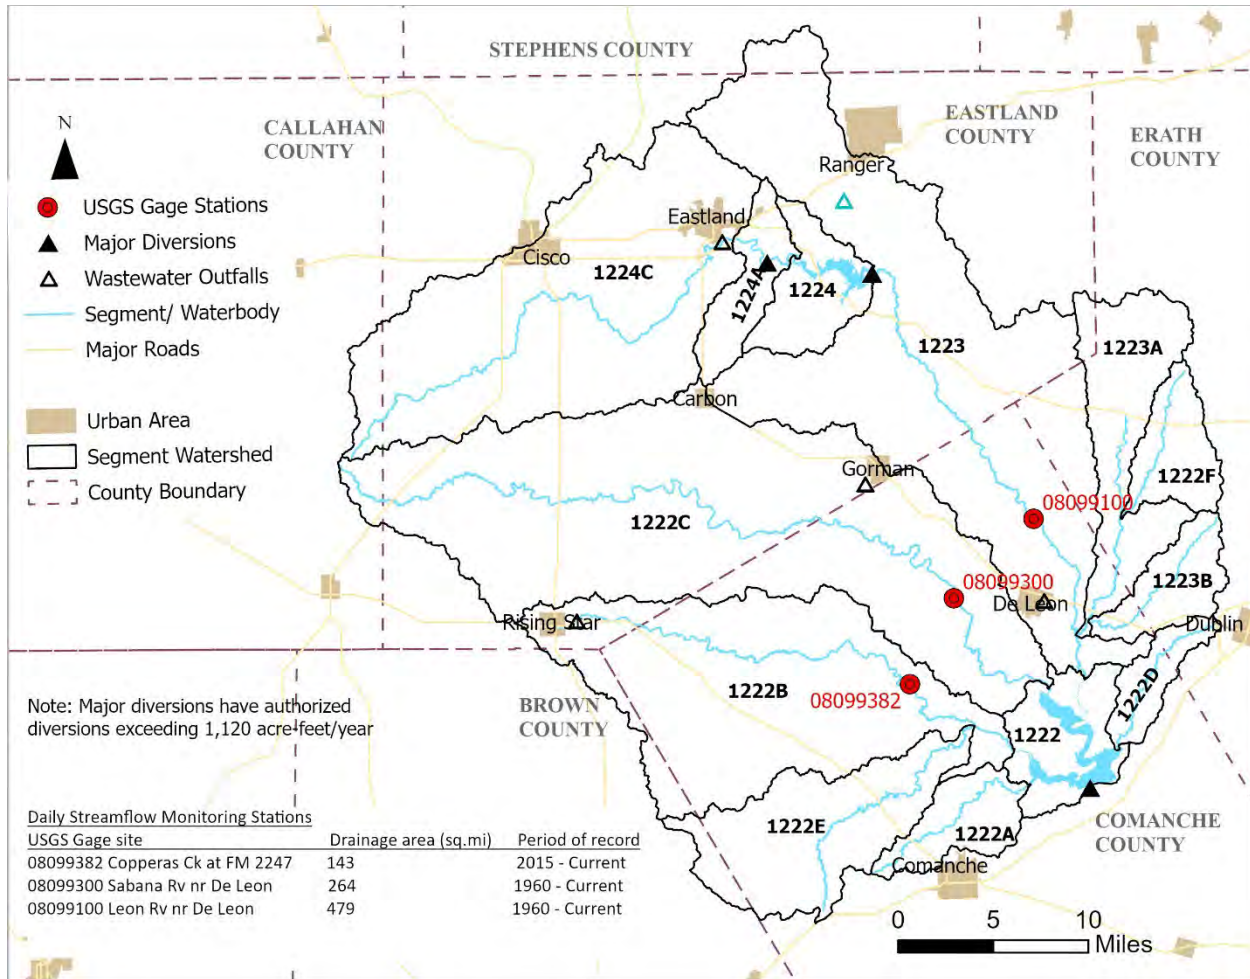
STEPHENS COUNTY

CALLAHAN COUNTY

EASTLAND COUNTY

ERATH COUNTY

N

USGS Gage Stations
Major Diversions
Wastewater Outfalls
Segment/ Waterbody
Major Roads

Urban Area
Segment Watershed
County Boundary

Ranger
Eastland
Cisco
1224C
1224A
1224
1223
1223A
Carbon
Gorman
1222F
08099100
1222C
08099300
1223B
De Leon
Rising Star
Dublin
1222B
08099382
1222D
1222
BROWN COUNTY
1222E
1222A
Comanche
COMANCHE COUNTY

Note: Major diversions have authorized diversions exceeding 1,120 acre-feet/year

Daily Streamflow Monitoring Stations

| USGS Gage site | Drainage area (sq.mi) | Period of record |
|---|---|---|
| 08099382 Copperas Ck at FM 2247 | 143 | 2015 - Current |
| 08099300 Sabana Rv nr De Leon | 264 | 1960 - Current |
| 08099100 Leon Rv nr De Leon | 479 | 1960 - Current |

0 5 10 Miles